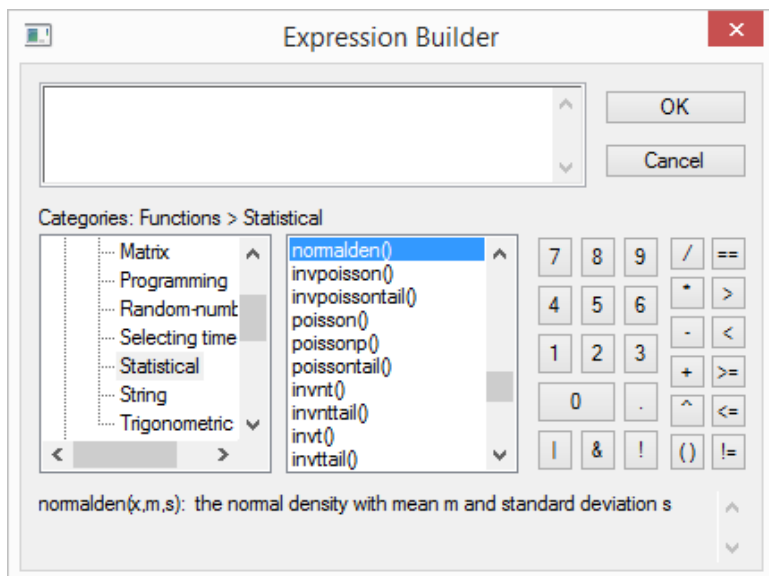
Expression Builder

OK

Cancel

Categories: Functions > Statistical

Matrix
Programming
Random-numb
Selecting time
Statistical
String
Trigonometric

normalden()
invpoisson()
invpoissontail()
poisson()
poissonp()
poissontail()
invnt()
invnttail()
invt()
invttail()

7 8 9
4 5 6
1 2 3
0 .
| & !

/ ==
* >
- <
+ >=
^ <=
() !=

normalden(x,m,s): the normal density with mean m and standard deviation s